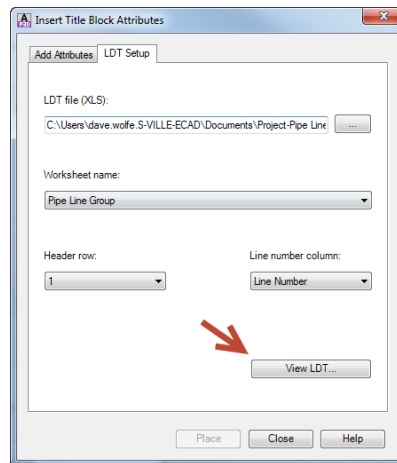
Insert Title Block Attributes

Add Attributes
LDT Setup

LDT file (XLS):
C:\Users\dave.wolfe.S-VILLE-ECAD\Documents\Project-Pipe Line
...

Worksheet name:
Pipe Line Group

Header row:
1

Line number column:
Line Number

View LDT...

Place
Close
Help